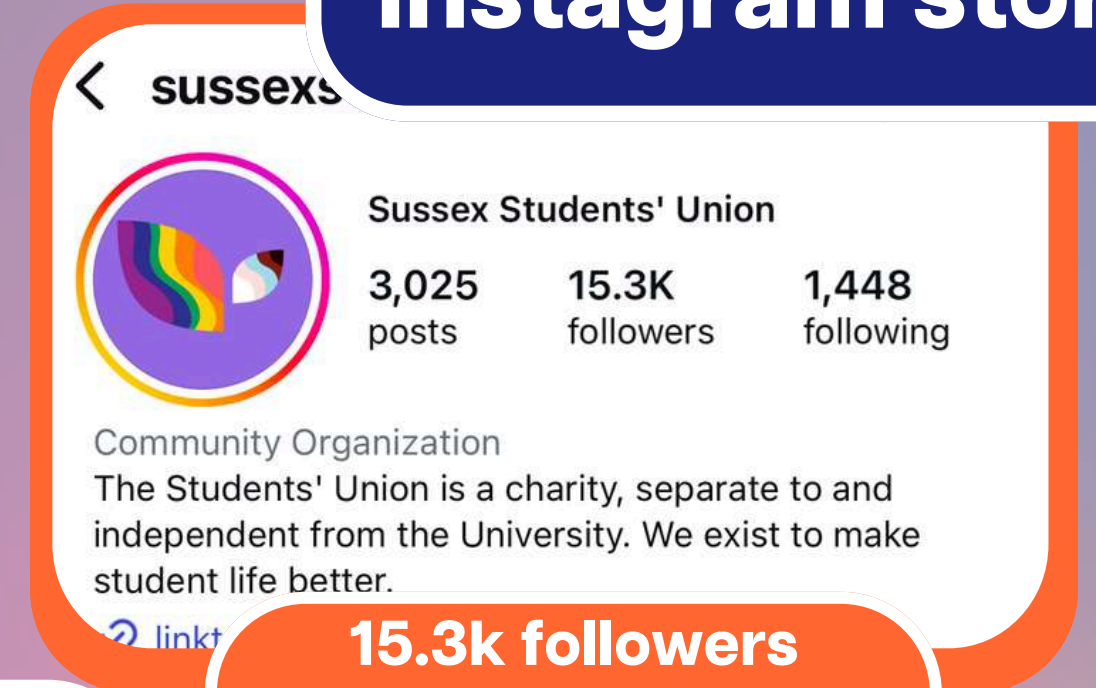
Instagram stor

< sussexs

Sussex Students' Union

3,025 posts

15.3K followers

1,448 following

Community Organization

The Students' Union is a charity, separate to and independent from the University. We exist to make student life better.

linkt

15.3k followers